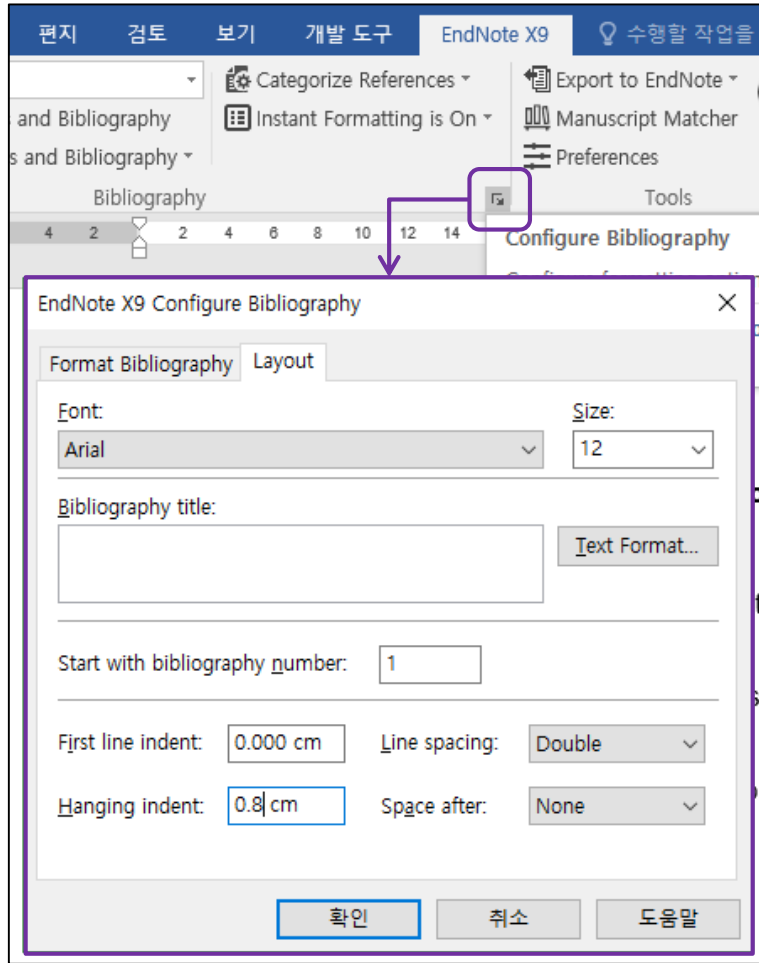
편지 검토 보기 개발 도구 EndNote X9 수행할 작업을

s and Bibliography
s and Bibliography
Categorize References
Instant Formatting is On
Export to EndNote
Manuscript Matcher
Preferences
Bibliography
Tools

4 2 2 4 6 8 10 12 14

Configure Bibliography

EndNote X9 Configure Bibliography

Format Bibliography Layout

Font:
Arial
Size:
12

Bibliography title:
Text Format...

Start with bibliography number: 1

First line indent: 0.000 cm
Line spacing: Double
Hanging indent: 0.8 cm
Space after: None

확인 취소 도움말